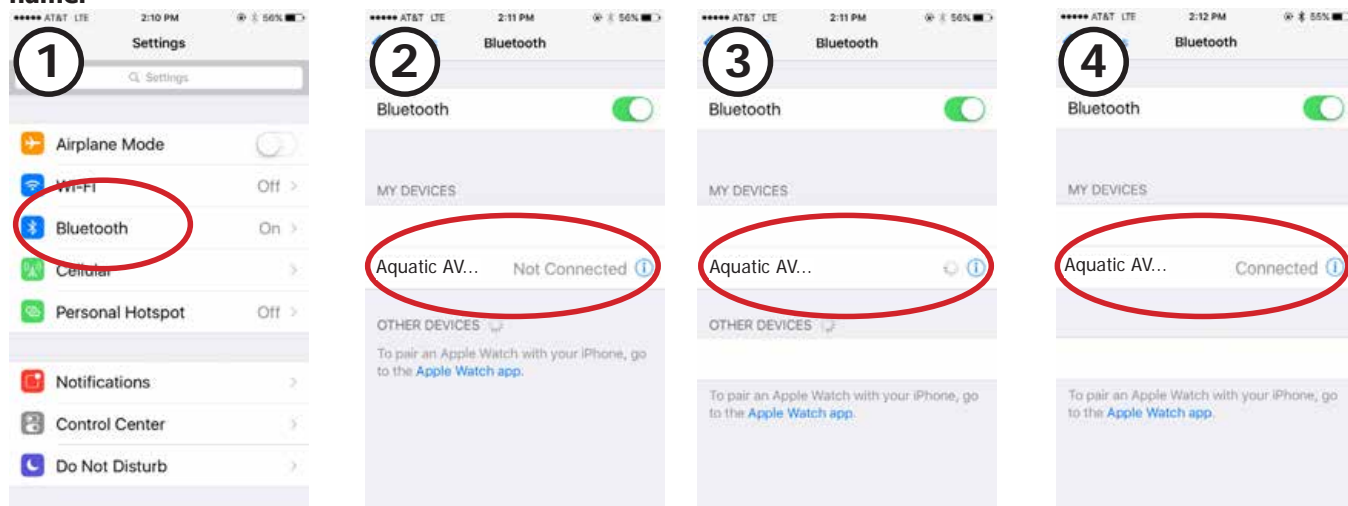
●●●●● AT&T LTE 2:10 PM 56%

Settings

1

Settings

Airplane Mode

Wi-Fi Off

Bluetooth On

Cellular

Personal Hotspot Off

Notifications

Control Center

Do Not Disturb

●●●●● AT&T LTE 2:11 PM 56%

2

Bluetooth

Bluetooth

MY DEVICES

Aquatic AV... Not Connected

OTHER DEVICES

To pair an Apple Watch with your iPhone, go to the Apple Watch app.

●●●●● AT&T LTE 2:11 PM 56%

3

Bluetooth

Bluetooth

MY DEVICES

Aquatic AV...

OTHER DEVICES

To pair an Apple Watch with your iPhone, go to the Apple Watch app.

●●●●● AT&T LTE 2:12 PM 55%

4

Bluetooth

Bluetooth

MY DEVICES

Aquatic AV... Connected

To pair an Apple Watch with your iPhone, go to the Apple Watch app.